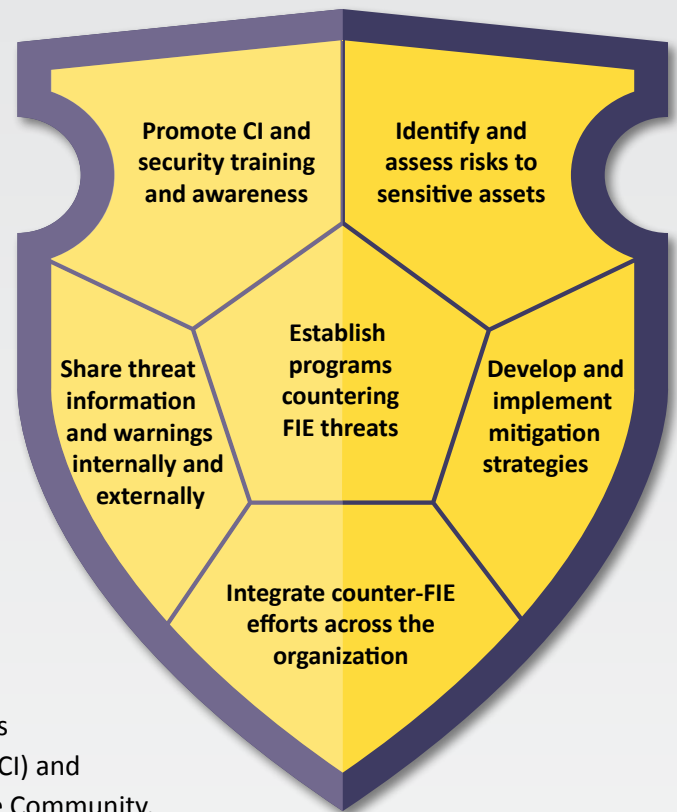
Promote CI and security training and awareness

Identify and assess risks to sensitive assets

Establish programs countering FIE threats

Share threat information and warnings internally and externally

Develop and implement mitigation strategies

Integrate counter-FIE efforts across the organization

s

CI) and

Community